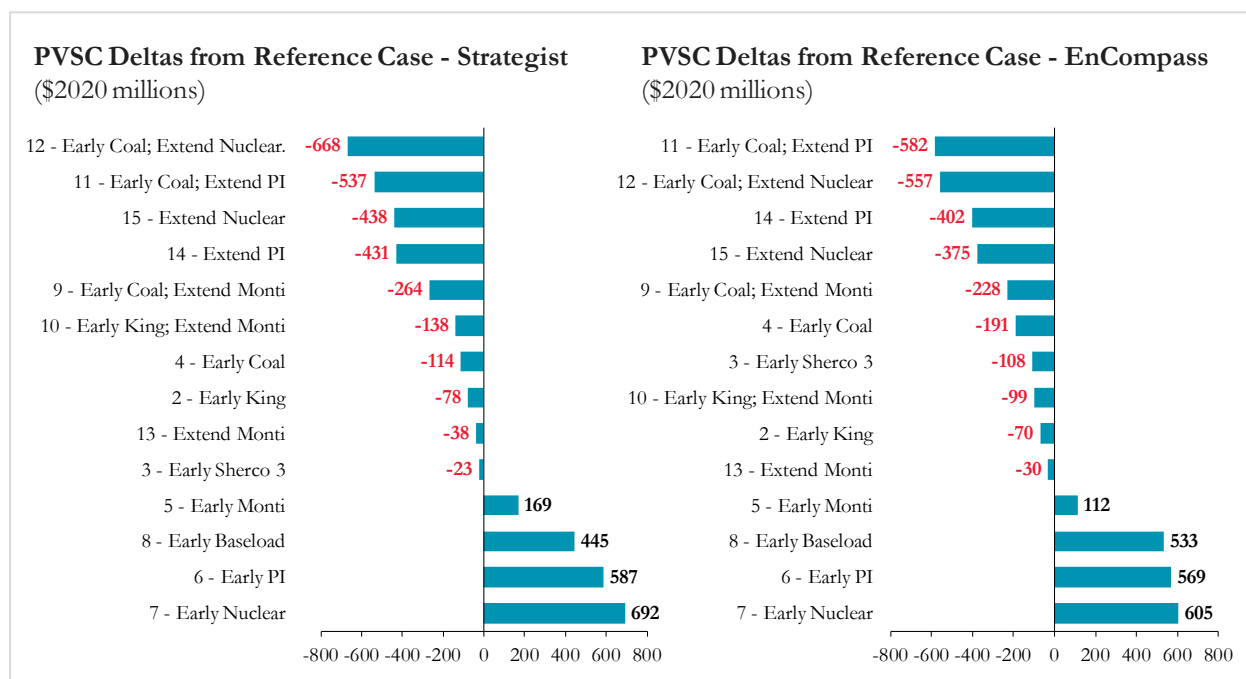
PVSC Deltas from Reference Case - Strategist
($2020 millions)

| Scenario | Delta |
|---|---|
| 12 - Early Coal; Extend Nuclear. | -668 |
| 11 - Early Coal; Extend PI | -537 |
| 15 - Extend Nuclear | -438 |
| 14 - Extend PI | -431 |
| 9 - Early Coal; Extend Monti | -264 |
| 10 - Early King; Extend Monti | -138 |
| 4 - Early Coal | -114 |
| 2 - Early King | -78 |
| 13 - Extend Monti | -38 |
| 3 - Early Sherco 3 | -23 |
| 5 - Early Monti | 169 |
| 8 - Early Baseload | 445 |
| 6 - Early PI | 587 |
| 7 - Early Nuclear | 692 |

-800 -600 -400 -200 0 200 400 600 800

PVSC Deltas from Reference Case - EnCompass
($2020 millions)

| Scenario | Delta |
|---|---|
| 11 - Early Coal; Extend PI | -582 |
| 12 - Early Coal; Extend Nuclear | -557 |
| 14 - Extend PI | -402 |
| 15 - Extend Nuclear | -375 |
| 9 - Early Coal; Extend Monti | -228 |
| 4 - Early Coal | -191 |
| 3 - Early Sherco 3 | -108 |
| 10 - Early King; Extend Monti | -99 |
| 2 - Early King | -70 |
| 13 - Extend Monti | -30 |
| 5 - Early Monti | 112 |
| 8 - Early Baseload | 533 |
| 6 - Early PI | 569 |
| 7 - Early Nuclear | 605 |

-800 -600 -400 -200 0 200 400 600 800